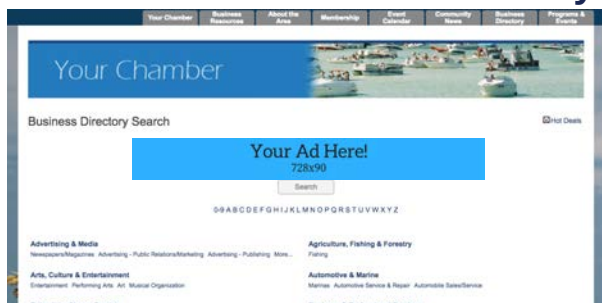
Your Chamber | Business Resources | About the Area | Membership | Event Calendar | Community News | Business Directory | Programs & Events

Your Chamber

Business Directory Search

Hot Deals

Your Ad Here!
728x90

Search

0-9 A B C D E F G H I J K L M N O P Q R S T U V W X Y Z

Advertising & Media
Newspapers/Magazines Advertising - Public Relations/Marketing Advertising - Publishing More...

Agriculture, Fishing & Forestry
Fishing

Arts, Culture & Entertainment
Entertainment Performing Arts Art Musical Organization

Automotive & Marine
Marinas Automotive Service & Repair Automobile Sales/Service